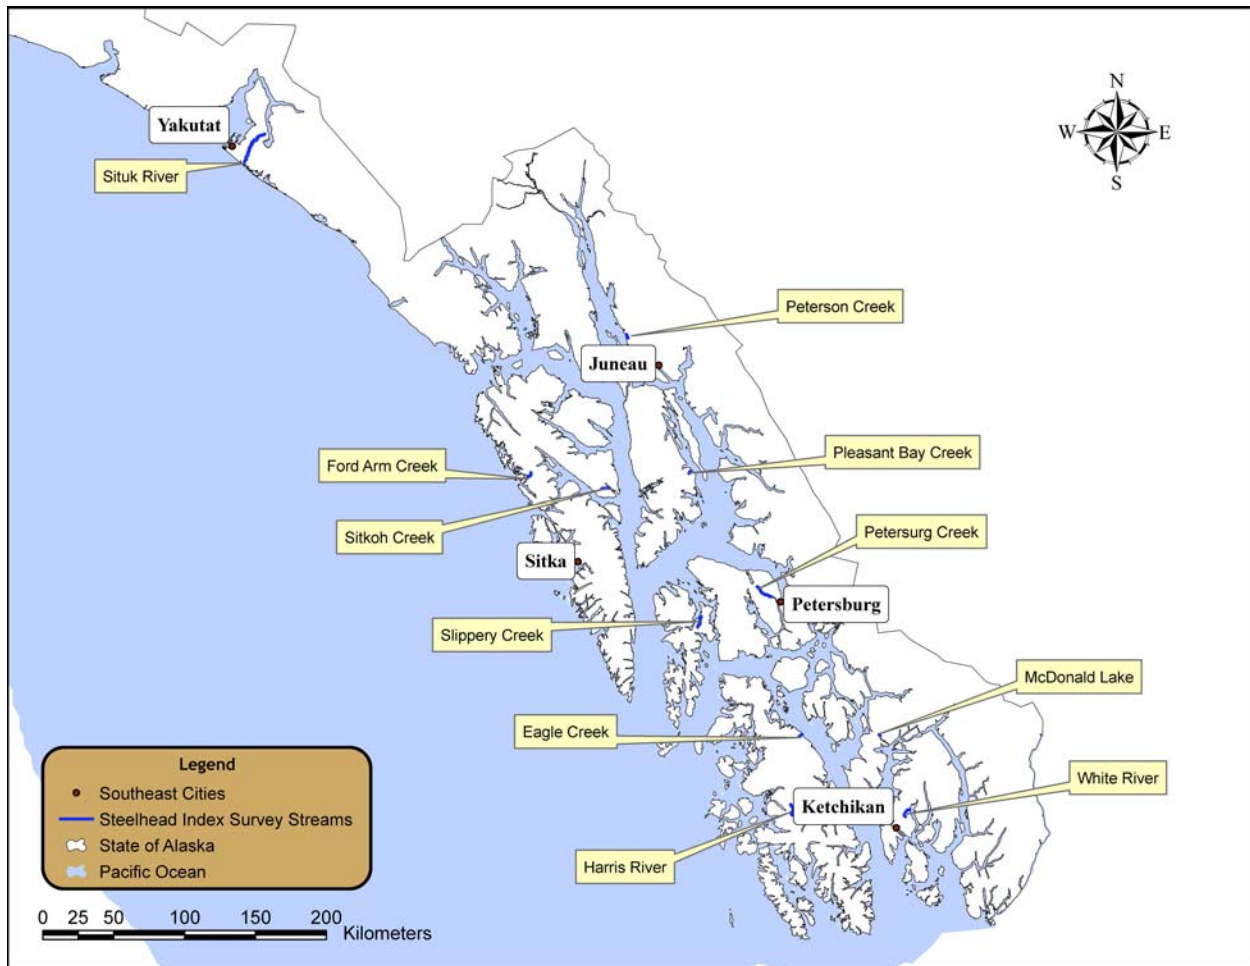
Yakutat

Situk River

N
W
E
S

Peterson Creek

Juneau

Pleasant Bay Creek

Ford Arm Creek

Sitkoh Creek

Sitka

Petersurg Creek

Petersburg

Slippery Creek

McDonald Lake

Eagle Creek

White River

Ketchikan

Harris River

Legend
Southeast Cities
Steelhead Index Survey Streams
State of Alaska
Pacific Ocean

0 25 50 100 150 200
Kilometers